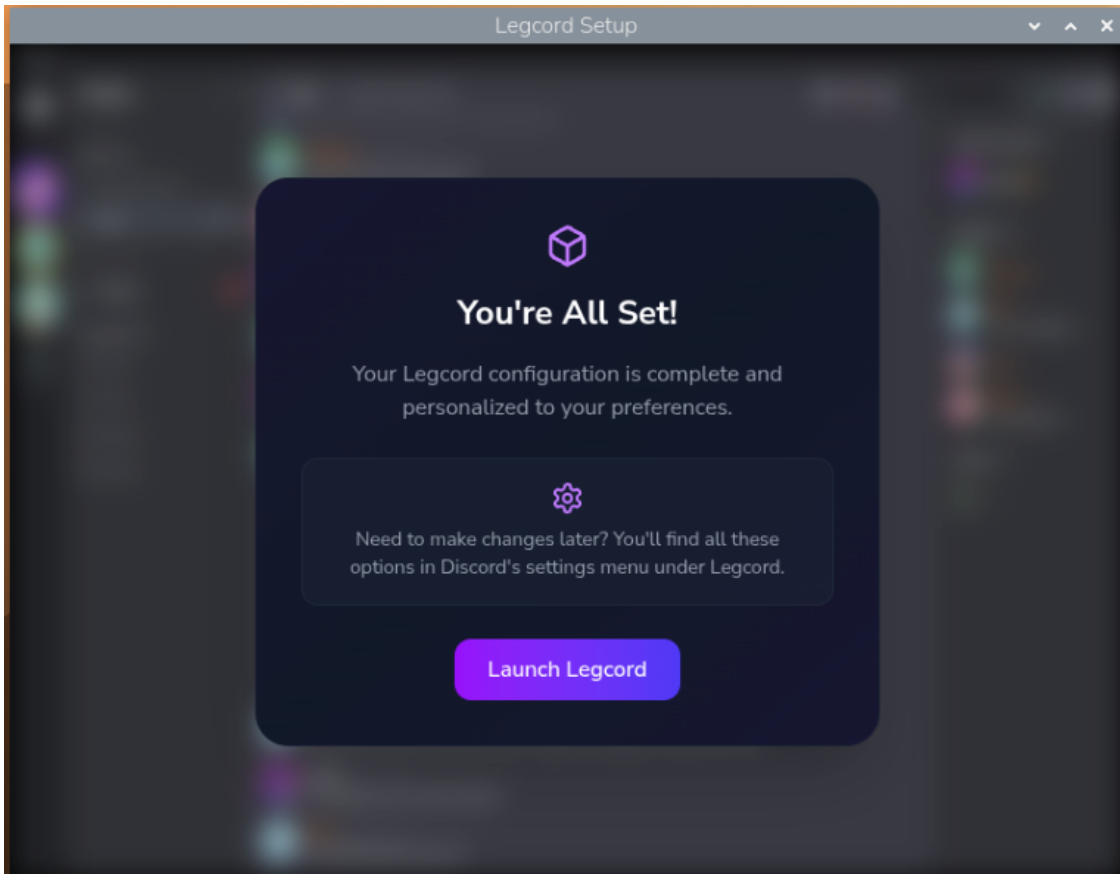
Legcord Setup

You're All Set!

Your Legcord configuration is complete and personalized to your preferences.

Need to make changes later? You'll find all these options in Discord's settings menu under Legcord.

Launch Legcord